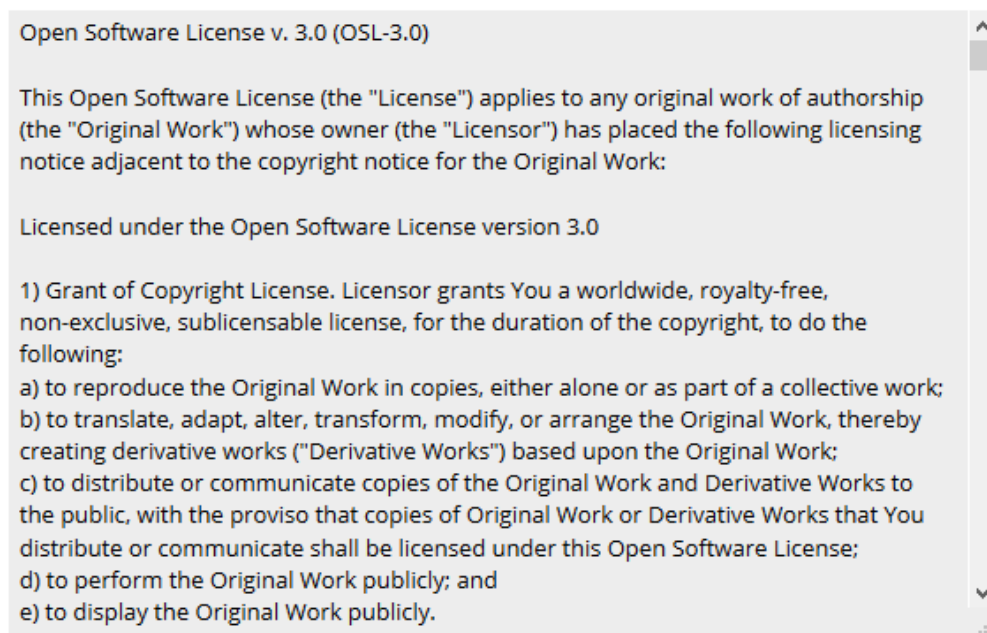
Open Software License v. 3.0 (OSL-3.0)

This Open Software License (the "License") applies to any original work of authorship (the "Original Work") whose owner (the "Licensor") has placed the following licensing notice adjacent to the copyright notice for the Original Work:

Licensed under the Open Software License version 3.0

1) Grant of Copyright License. Licensor grants You a worldwide, royalty-free, non-exclusive, sublicensable license, for the duration of the copyright, to do the following:
a) to reproduce the Original Work in copies, either alone or as part of a collective work;
b) to translate, adapt, alter, transform, modify, or arrange the Original Work, thereby creating derivative works ("Derivative Works") based upon the Original Work;
c) to distribute or communicate copies of the Original Work and Derivative Works to the public, with the proviso that copies of Original Work or Derivative Works that You distribute or communicate shall be licensed under this Open Software License;
d) to perform the Original Work publicly; and
e) to display the Original Work publicly.